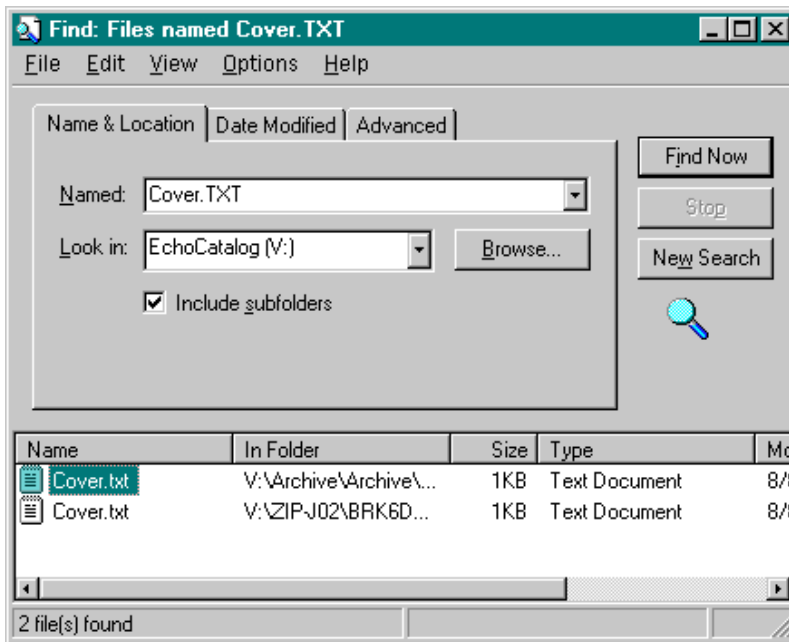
Find: Files named Cover.TXT

File Edit View Options Help

Name & Location | Date Modified | Advanced

Named: Cover.TXT

Look in: EchoCatalog (V:)

Browse...

Include subfolders

Find Now

Stop

New Search

| Name | In Folder | Size | Type | Mo |
|---|---|---|---|---|
| Cover.txt | V:\Archive\Archive\... | 1KB | Text Document | 8/ |
| Cover.txt | V:\ZIP-J02\BRK6D... | 1KB | Text Document | 8/ |

2 file(s) found